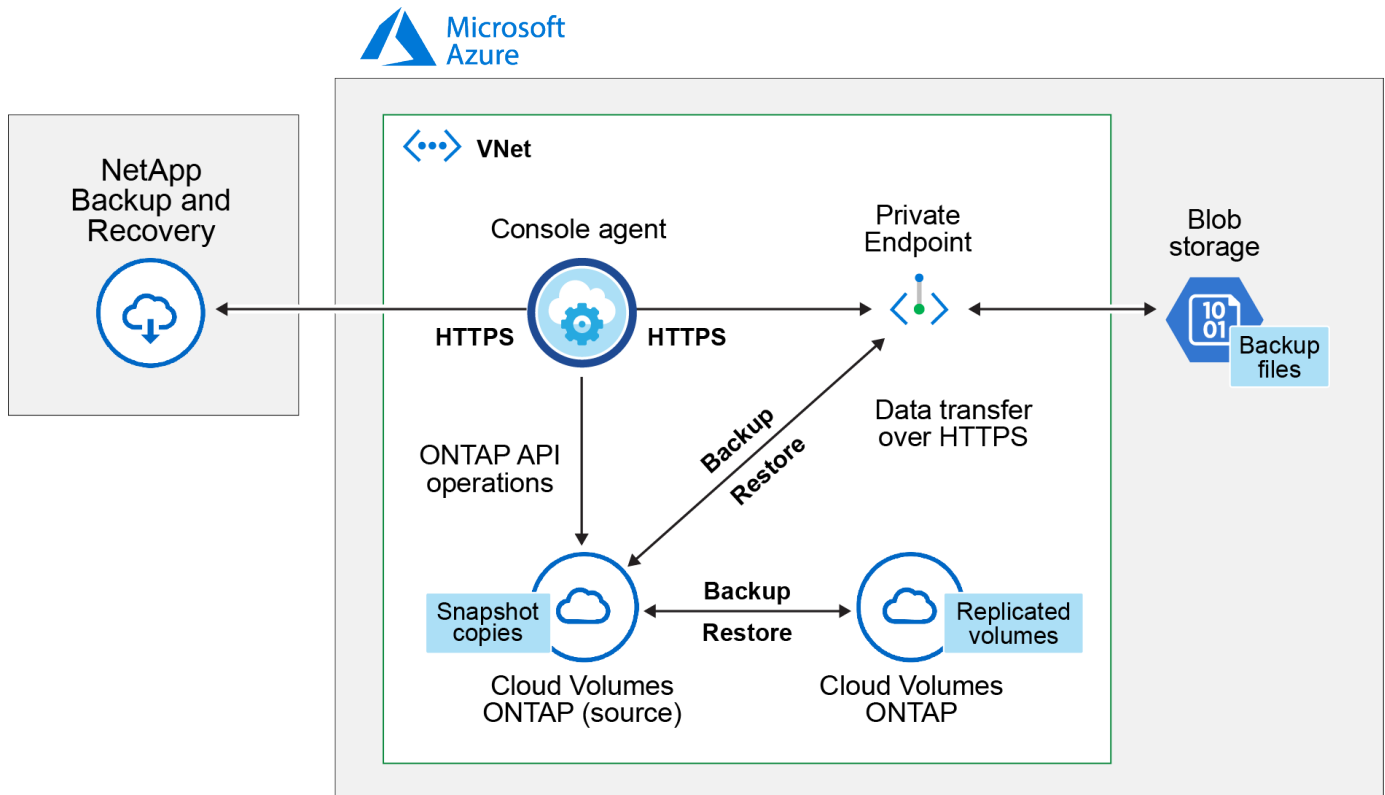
Microsoft Azure

NetApp Backup and Recovery

VNet

Console agent

HTTPS

HTTPS

Private Endpoint

Blob storage

10
01

Backup files

Data transfer over HTTPS

ONTAP API operations

Backup

Restore

Snapshot copies

Backup

Restore

Replicated volumes

Cloud Volumes ONTAP (source)

Cloud Volumes ONTAP